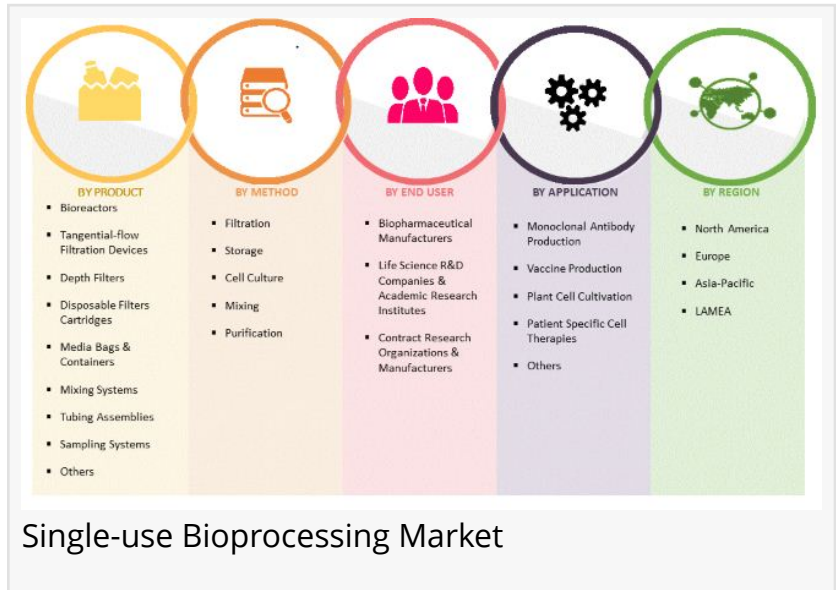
BY PRODUCT
- Bioreactors
- Tangential-flow Filtration Devices
- Depth Filters
- Disposable Filters Cartridges
- Media Bags & Containers
- Mixing Systems
- Tubing Assemblies
- Sampling Systems
- Others

BY METHOD
- Filtration
- Storage
- Cell Culture
- Mixing
- Purification

BY END USER
- Biopharmaceutical Manufacturers
- Life Science R&D Companies & Academic Research Institutes
- Contract Research Organizations & Manufacturers

BY APPLICATION
- Monoclonal Antibody Production
- Vaccine Production
- Plant Cell Cultivation
- Patient Specific Cell Therapies
- Others

BY REGION
- North America
- Europe
- Asia-Pacific
- LAMEA

Single-use Bioprocessing Market